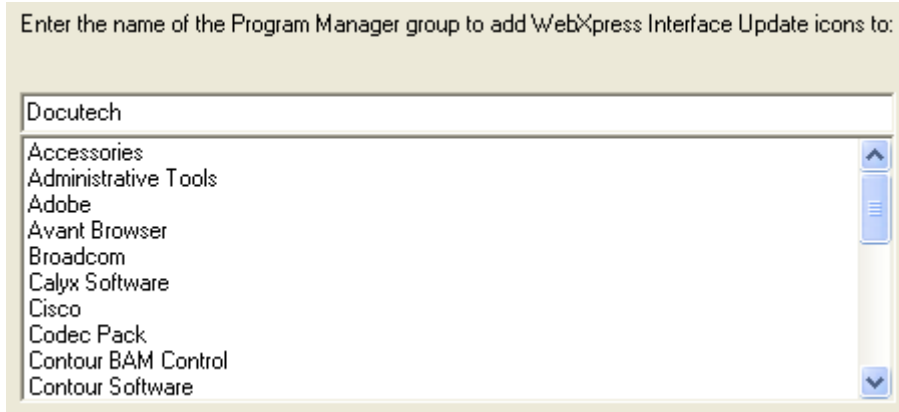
Enter the name of the Program Manager group to add WebXpress Interface Update icons to:

Docutech

Accessories
Administrative Tools
Adobe
Avant Browser
Broadcom
Calyx Software
Cisco
Codec Pack
Contour BAM Control
Contour Software